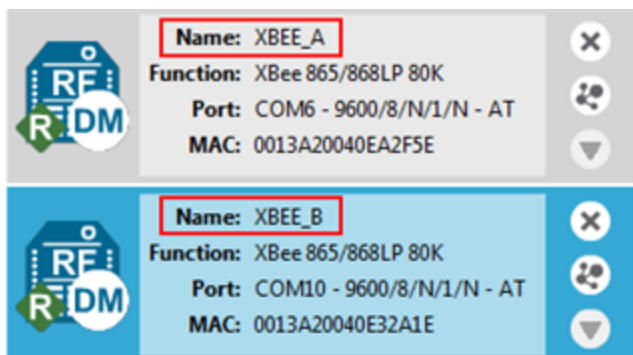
RF
R DM
Name: XBEE_A
Function: XBee 865/868LP 80K
Port: COM6 - 9600/8/N/1/N - AT
MAC: 0013A20040EA2F5E

RF
R DM
Name: XBEE_B
Function: XBee 865/868LP 80K
Port: COM10 - 9600/8/N/1/N - AT
MAC: 0013A20040E32A1E